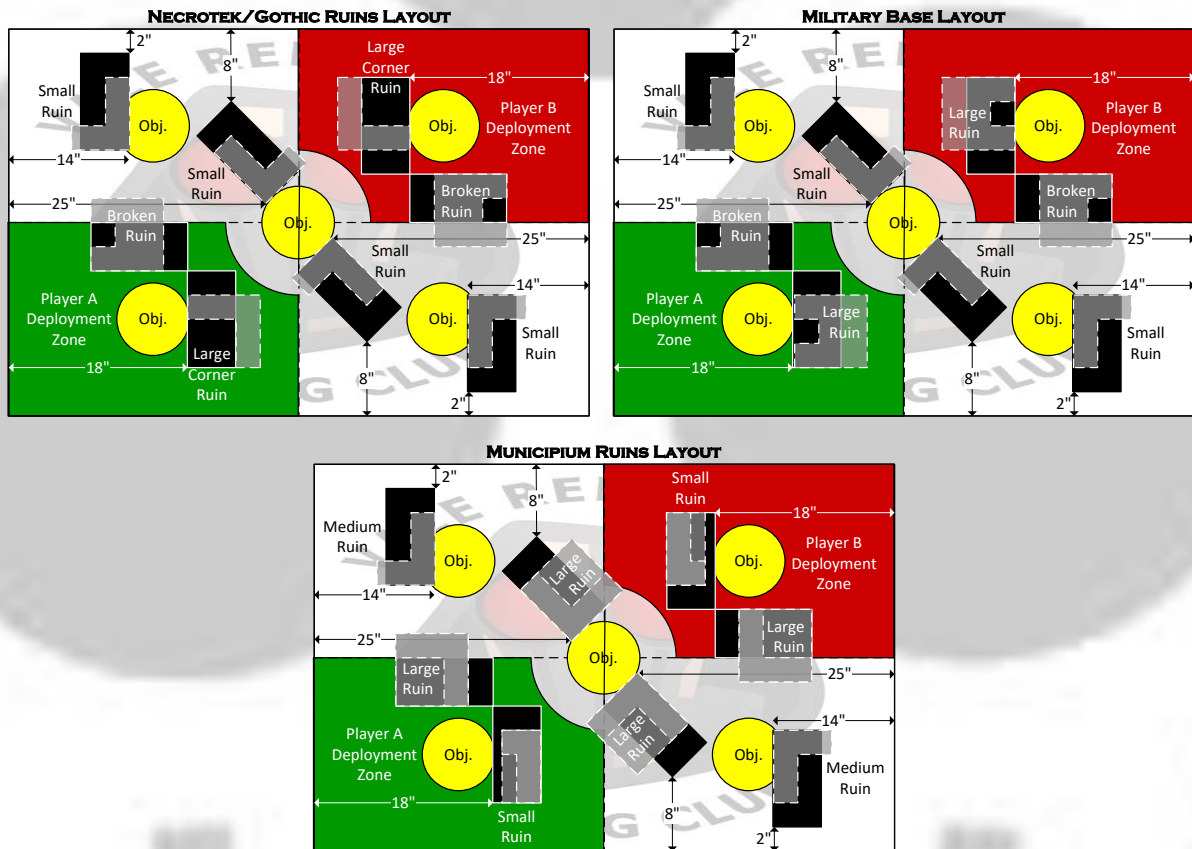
Necrotek/Gothic Ruins Layout

2"
8"
Small Ruin
Large Corner Ruin
18"
Obj.
Obj.
Player B Deployment Zone
14"
Small Ruin
Broken Ruin
25"
Broken Ruin
Obj.
25"
Small Ruin
14"
Player A Deployment Zone
Obj.
Obj.
Small Ruin
Large Corner Ruin
18"
8"
2"

Military Base Layout

2"
8"
Small Ruin
18"
Large Ruin
Obj.
Obj.
Player B Deployment Zone
14"
Small Ruin
Broken Ruin
25"
Broken Ruin
Obj.
25"
Small Ruin
14"
Player A Deployment Zone
Obj.
Large Ruin
Obj.
Small Ruin
18"
8"
2"

Municipium Ruins Layout

2"
Small Ruin
8"
18"
Medium Ruin
Obj.
Large Ruin
Obj.
Player B Deployment Zone
14"
Large Ruin
25"
Obj.
Large Ruin
25"
14"
Large Ruin
Player A Deployment Zone
Obj.
Obj.
Medium Ruin
18"
Small Ruin
8"
2"